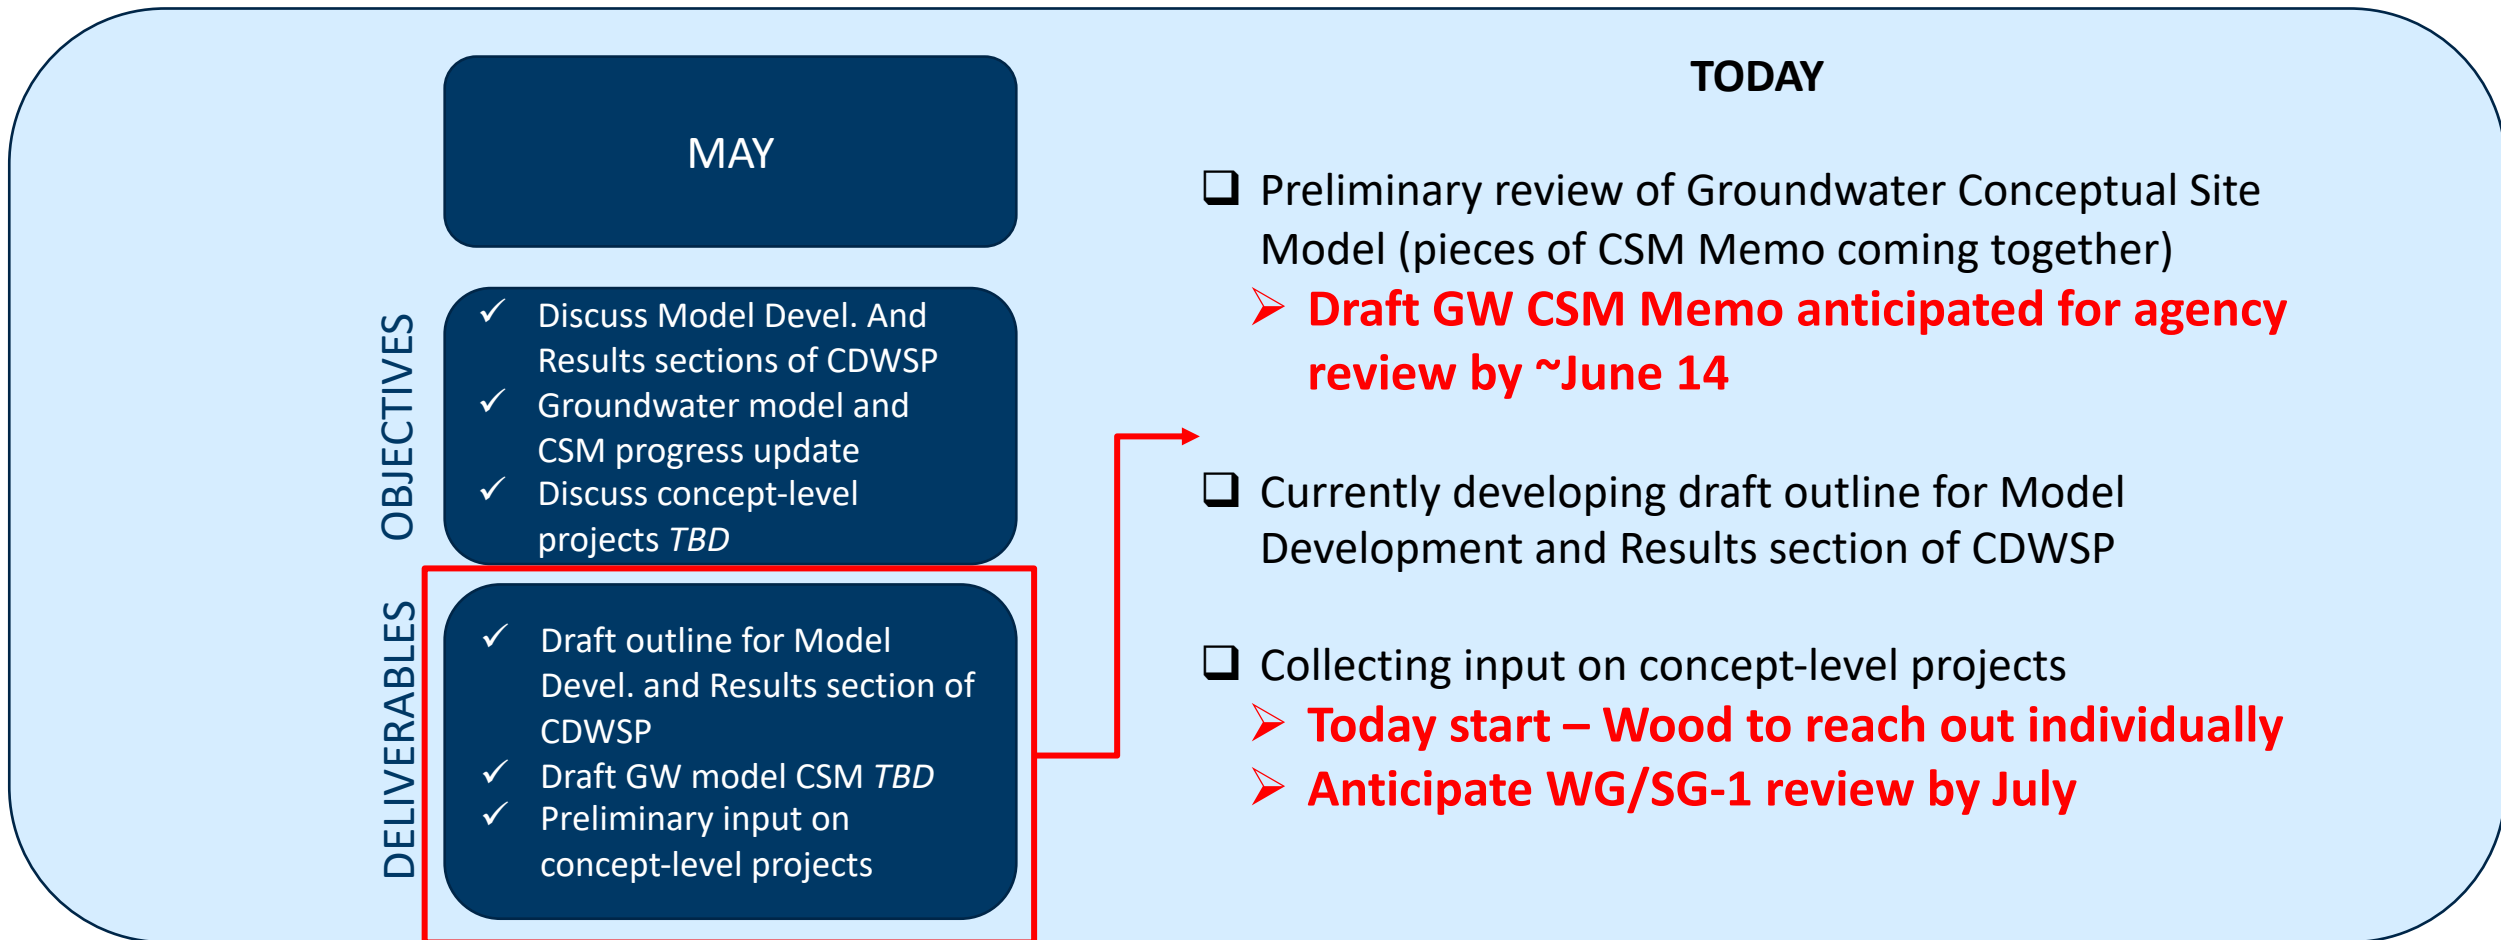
MAY

OBJECTIVES

✓ Discuss Model Devel. And Results sections of CDWSP
✓ Groundwater model and CSM progress update
✓ Discuss concept-level projects *TBD*

DELIVERABLES

✓ Draft outline for Model Devel. and Results section of CDWSP
✓ Draft GW model CSM *TBD*
✓ Preliminary input on concept-level projects

TODAY

❑ Preliminary review of Groundwater Conceptual Site Model (pieces of CSM Memo coming together)
➢ Draft GW CSM Memo anticipated for agency review by ~June 14

❑ Currently developing draft outline for Model Development and Results section of CDWSP

❑ Collecting input on concept-level projects
➢ Today start – Wood to reach out individually
➢ Anticipate WG/SG-1 review by July